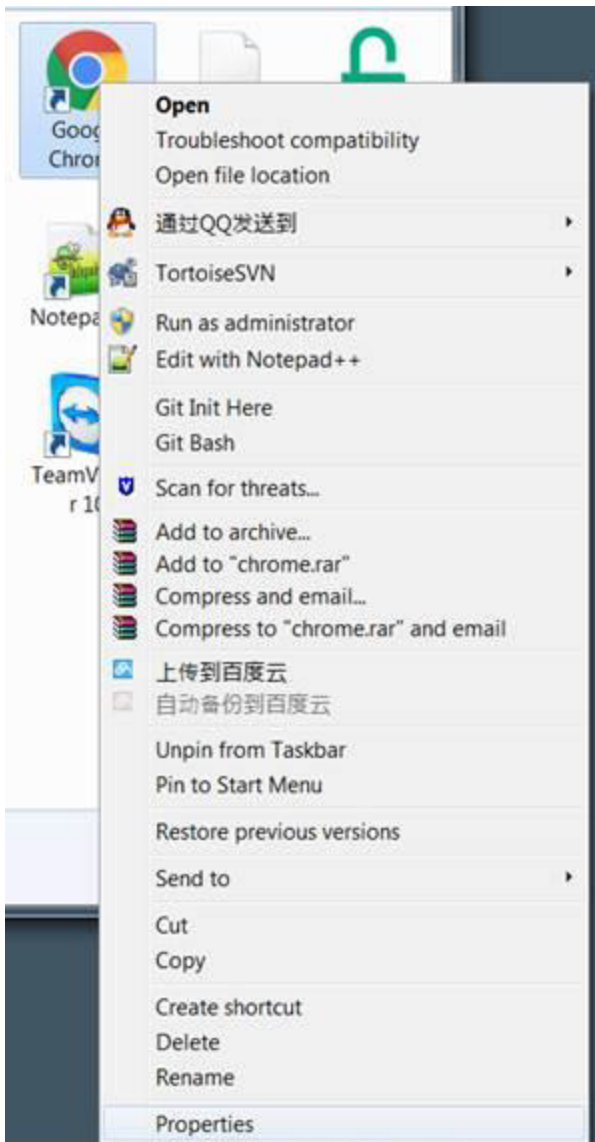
Goog Chror

Notepa

TeamV r 10

Open
Troubleshoot compatibility
Open file location

通过QQ发送到

TortoiseSVN

Run as administrator
Edit with Notepad++

Git Init Here
Git Bash

Scan for threats...

Add to archive...
Add to "chrome.rar"
Compress and email...
Compress to "chrome.rar" and email

上传到百度云
自动备份到百度云

Unpin from Taskbar
Pin to Start Menu

Restore previous versions

Send to

Cut
Copy

Create shortcut
Delete
Rename

Properties